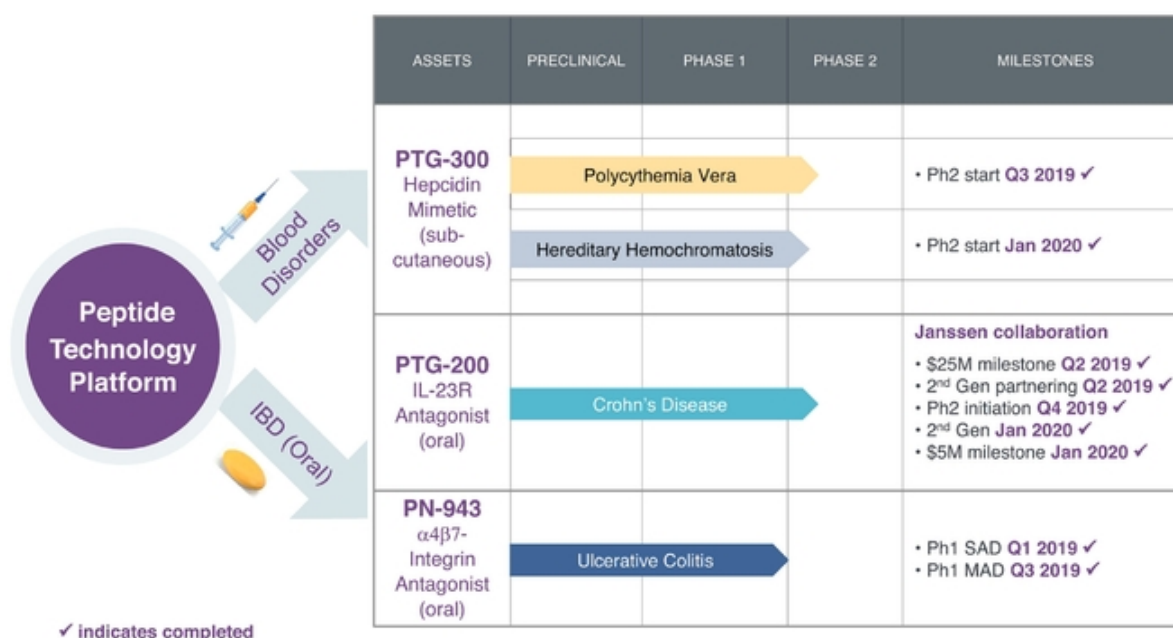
Peptide Technology Platform

Blood Disorders

IBD (Oral)

| ASSETS | PRECLINICAL | PHASE 1 | PHASE 2 | MILESTONES |
|---|---|---|---|---|
| PTG-300 Hepcidin Mimetic (subcutaneous) | Polycythemia Vera | | | • Ph2 start Q3 2019 ✓ |
| | Hereditary Hemochromatosis | | | • Ph2 start Jan 2020 ✓ |
| PTG-200 IL-23R Antagonist (oral) | Crohn's Disease | | | Janssen collaboration • \$25M milestone Q2 2019 ✓ • 2<sup>nd</sup> Gen partnering Q2 2019 ✓ • Ph2 initiation Q4 2019 ✓ • 2<sup>nd</sup> Gen Jan 2020 ✓ • \$5M milestone Jan 2020 ✓ |
| PN-943 $\alpha4\beta7$-Integrin Antagonist (oral) | Ulcerative Colitis | | | • Ph1 SAD Q1 2019 ✓ • Ph1 MAD Q3 2019 ✓ |

✓ indicates completed